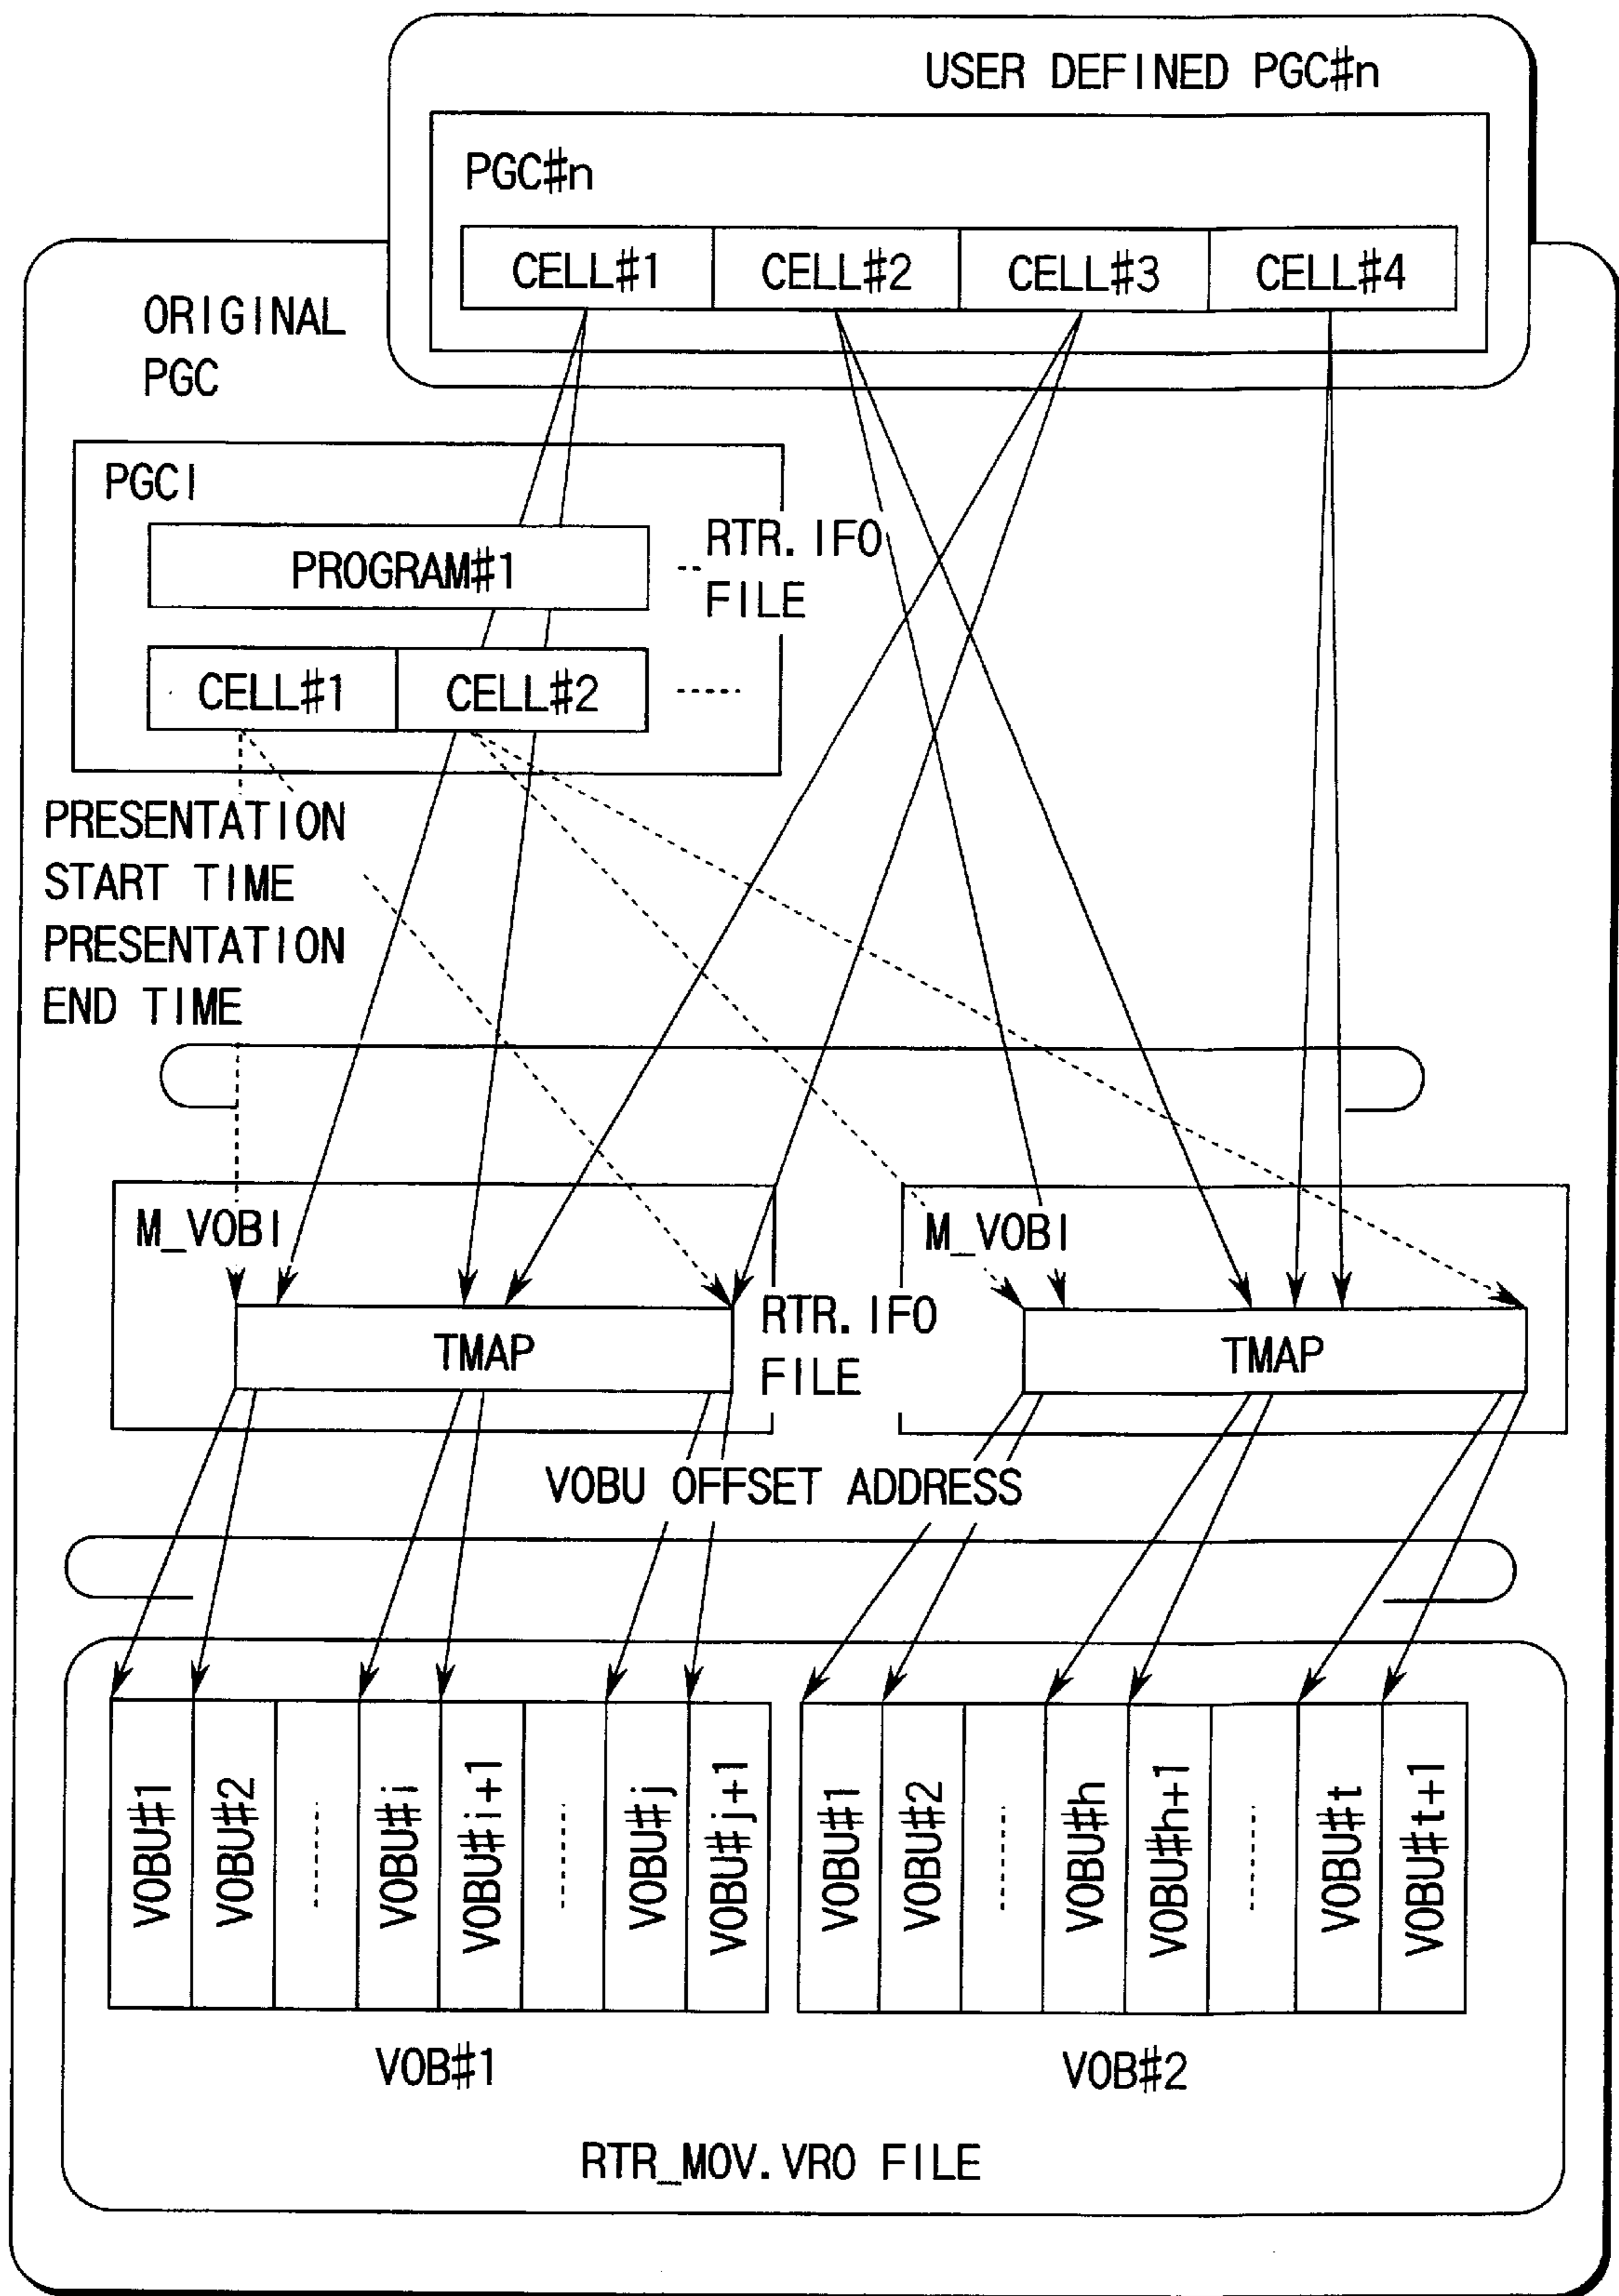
USER DEFINED PGC#n

PGC#n

| CELL#1 | CELL#2 | CELL#3 | CELL#4 |
|---|---|---|---|

ORIGINAL PGC

PGCI

PROGRAM#1

RTR.IFO FILE

| CELL#1 | CELL#2 |
|---|---|

.....

PRESENTATION START TIME
PRESENTATION END TIME

M_VOBI

TMAP

RTR.IFO FILE

M_VOBI

TMAP

VOBU OFFSET ADDRESS

| VOBU#1 | VOBU#2 | ...... | VOBU#i | VOBU#i+1 | ...... | VOBU#j | VOBU#j+1 |
|---|---|---|---|---|---|---|---|

| VOBU#1 | VOBU#2 | ...... | VOBU#h | VOBU#h+1 | ...... | VOBU#t | VOBU#t+1 |
|---|---|---|---|---|---|---|---|

VOB#1

VOB#2

RTR_MOV.VRO FILE